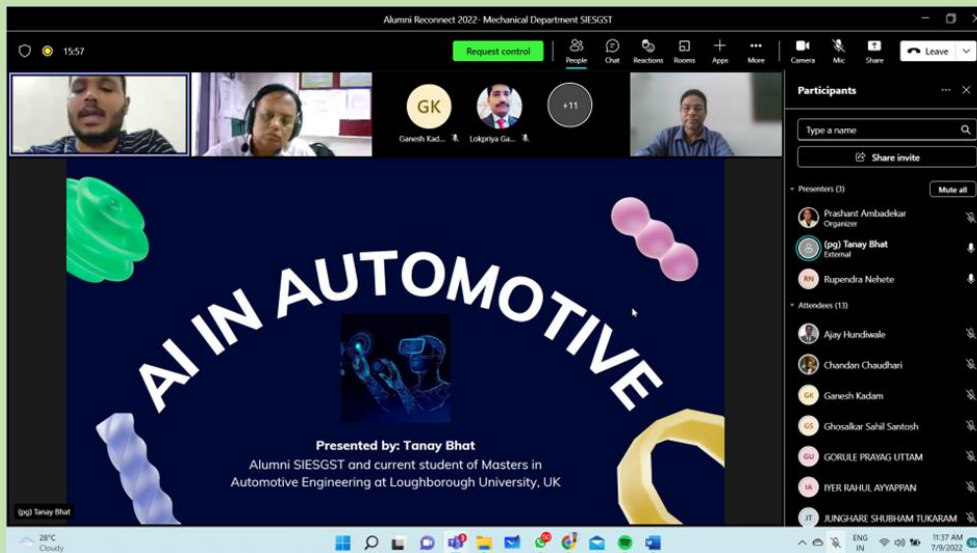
Alumni Reconnect 2022- Mechanical Department SIESGST

15:57

Request control

People Chat Reactions Rooms Apps More Camera Mic Share Leave

GK
Ganesh Kad...
Lokpriya Ga...
+11

Participants

Type a name

Share invite

Presenters (3)
Mute all

Prashant Ambadekar
Organizer

(pg) Tanay Bhat
External

RN Rupendra Nehete

Attendees (13)

Ajay Hundiwale

Chandan Chaudhari

GK Ganesh Kadam

GS Ghosalkar Sahil Santosh

GU GORULE PRAYAG UTTAM

IA IYER RAHUL AYYAPPAN

JT JUNGHARE SHUBHAM TUKARAM

AI IN AUTOMOTIVE

Presented by: Tanay Bhat
Alumni SIESGST and current student of Masters in Automotive Engineering at Loughborough University, UK

(pg) Tanay Bhat

28°C
Cloudy

ENG
IN

11:37 AM
7/9/2022